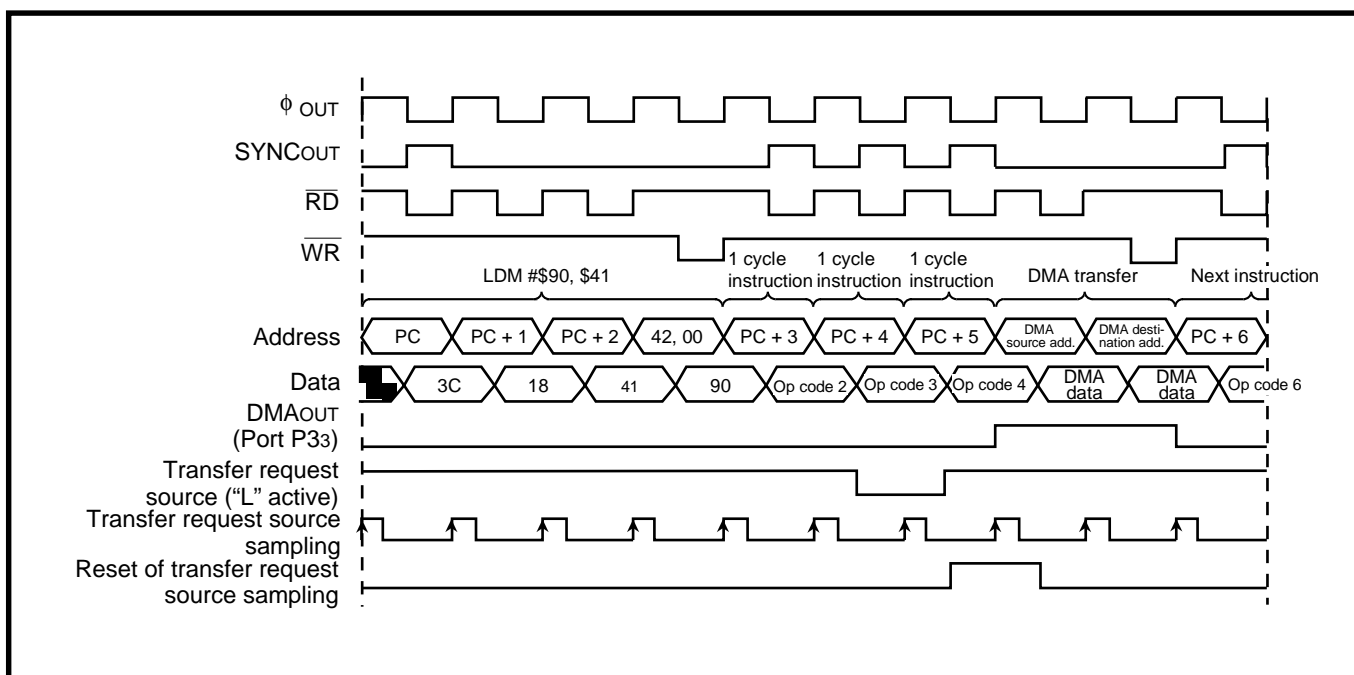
$\phi$ OUT
SYNCOUT
$\overline{RD}$
$\overline{WR}$

LDM #$90, $41
1 cycle instruction
1 cycle instruction
1 cycle instruction
DMA transfer
Next instruction

Address
PC
PC + 1
PC + 2
42, 00
PC + 3
PC + 4
PC + 5
DMA source add.
DMA destination add.
PC + 6

Data
3C
18
41
90
Op code 2
Op code 3
Op code 4
DMA data
DMA data
Op code 6

DMAOUT (Port P33)
Transfer request source ("L" active)
Transfer request source sampling
Reset of transfer request source sampling